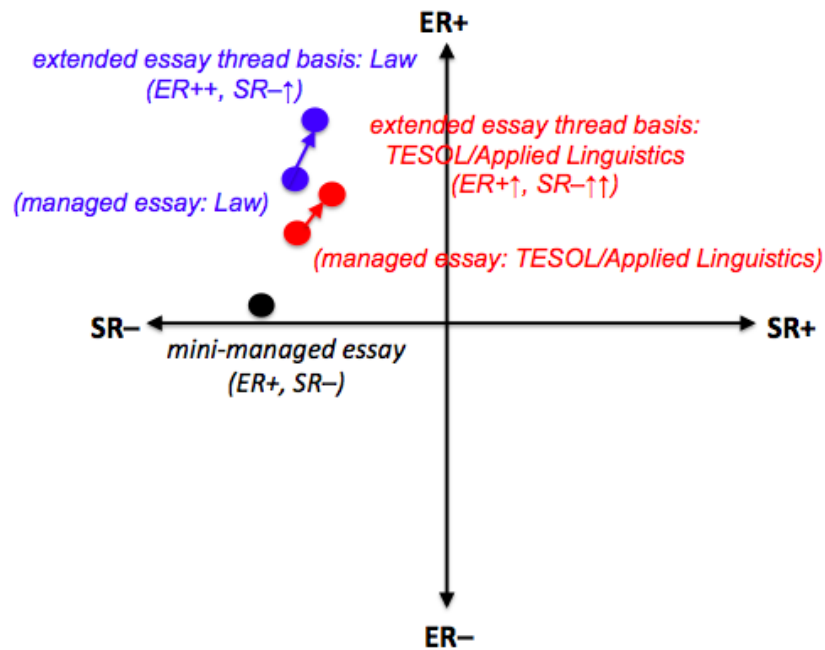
ER+

extended essay thread basis: Law
(ER++, SR–↑)

extended essay thread basis:
TESOL/Applied Linguistics
(ER+↑, SR–↑↑)

(managed essay: Law)

(managed essay: TESOL/Applied Linguistics)

SR–

SR+

mini-managed essay
(ER+, SR–)

ER–